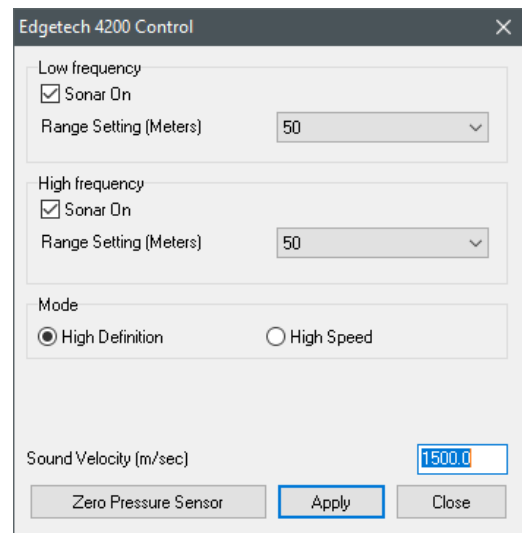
Edgetech 4200 Control

Low frequency
Sonar On
Range Setting (Meters) 50

High frequency
Sonar On
Range Setting (Meters) 50

Mode
High Definition
High Speed

Sound Velocity (m/sec) 1500.0

Zero Pressure Sensor
Apply
Close